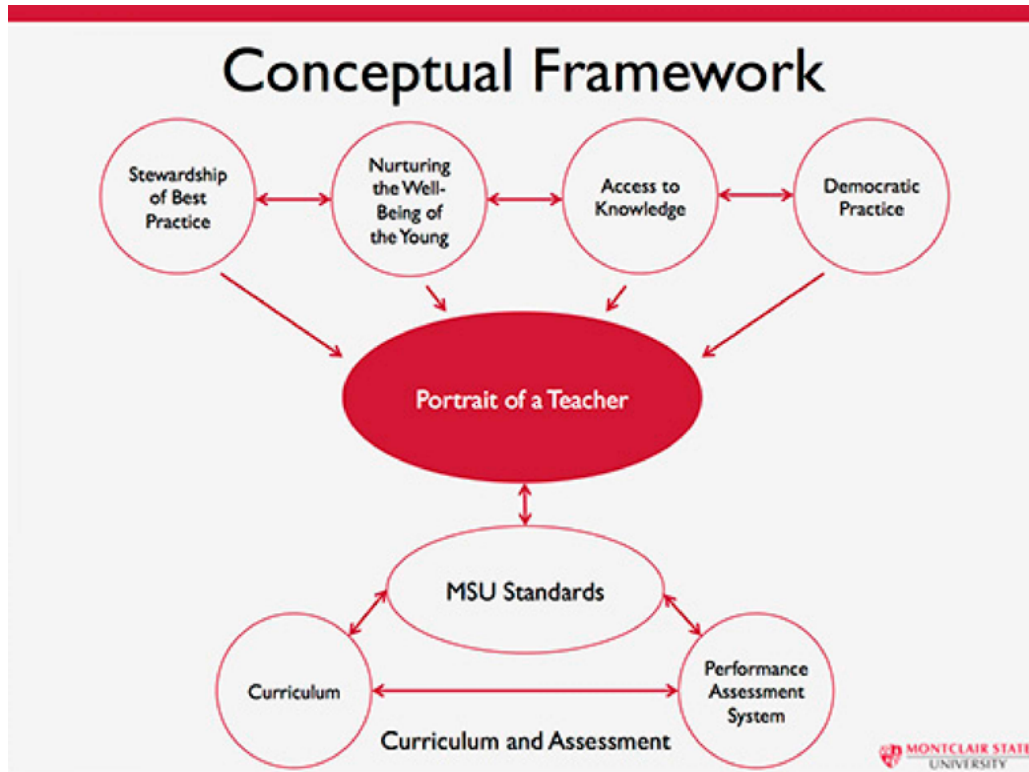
Conceptual Framework

Stewardship of Best Practice

Nurturing the Well-Being of the Young

Access to Knowledge

Democratic Practice

Portrait of a Teacher

MSU Standards

Curriculum

Performance Assessment System

Curriculum and Assessment

MONTCLAIR STATE UNIVERSITY